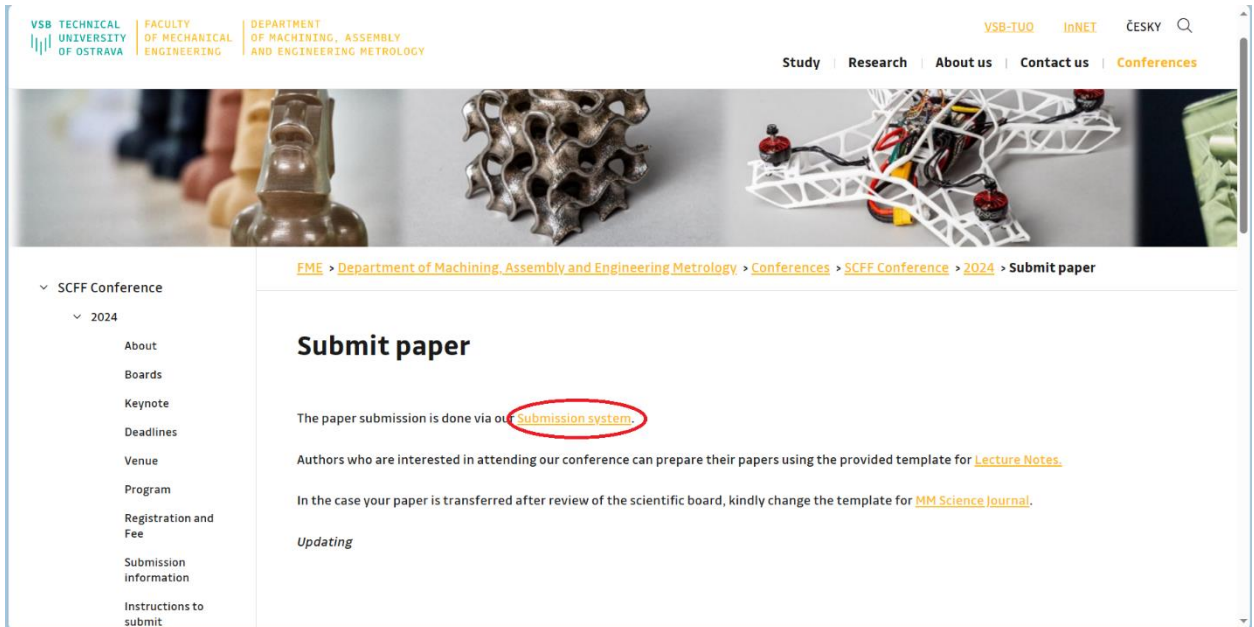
VSB TECHNICAL UNIVERSITY OF OSTRAVA
FACULTY OF MECHANICAL ENGINEERING
DEPARTMENT OF MACHINING, ASSEMBLY AND ENGINEERING METROLOGY

VSB-TUO InNET ČESKY

Study | Research | About us | Contact us | Conferences

SCFF Conference
2024
About
Boards
Keynote
Deadlines
Venue
Program
Registration and Fee
Submission information
Instructions to submit

FME > Department of Machining, Assembly and Engineering Metrology > Conferences > SCFF Conference > 2024 > Submit paper

Submit paper

The paper submission is done via our Submission system.

Authors who are interested in attending our conference can prepare their papers using the provided template for Lecture Notes.

In the case your paper is transferred after review of the scientific board, kindly change the template for MM Science Journal.

Updating